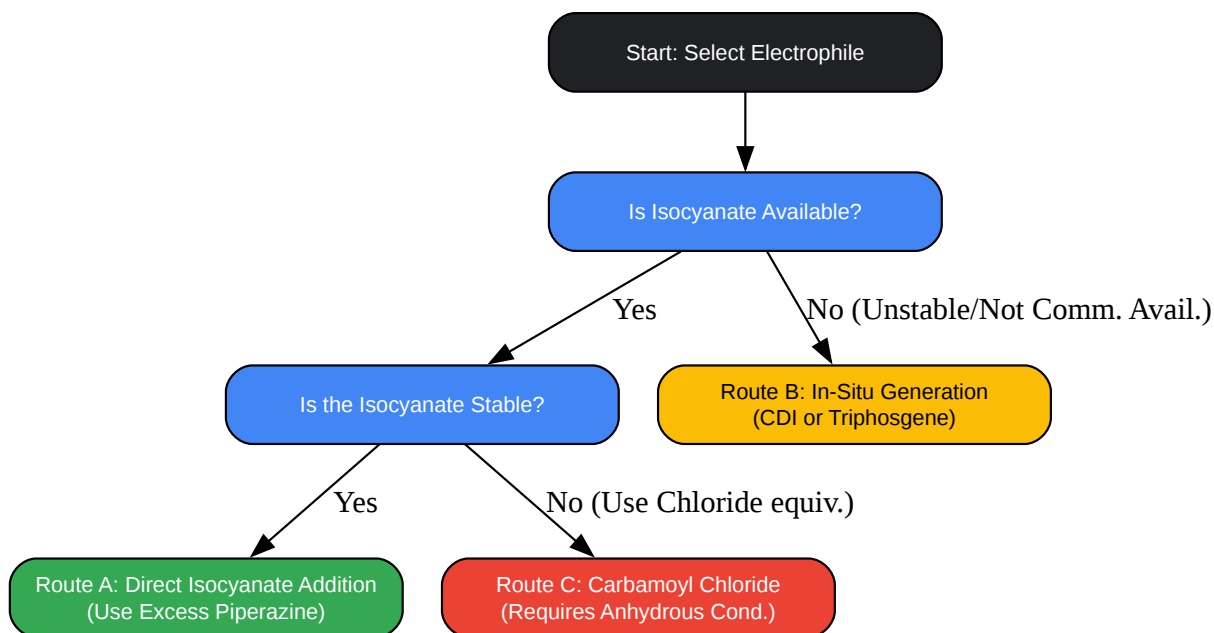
Start: Select Electrophile

Is Isocyanate Available?

Yes

No (Unstable/Not Comm. Avail.)

Is the Isocyanate Stable?

Route B: In-Situ Generation
(CDI or Triphosgene)

Yes

No (Use Chloride equiv.)

Route A: Direct Isocyanate Addition
(Use Excess Piperazine)

Route C: Carbamoyl Chloride
(Requires Anhydrous Cond.)